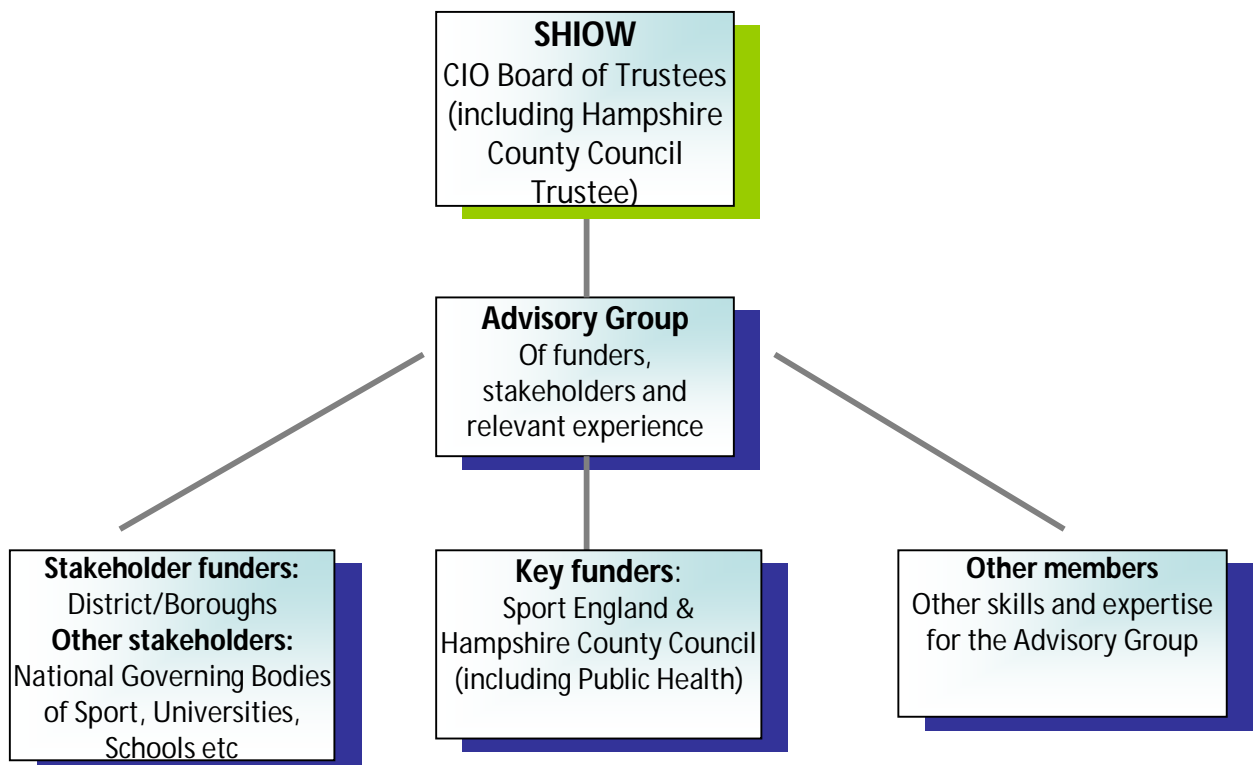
SHIOW
CIO Board of Trustees (including Hampshire County Council Trustee)

Advisory Group
Of funders, stakeholders and relevant experience

Stakeholder funders:
District/Boroughs
Other stakeholders:
National Governing Bodies of Sport, Universities, Schools etc

Key funders:
Sport England & Hampshire County Council (including Public Health)

Other members
Other skills and expertise for the Advisory Group